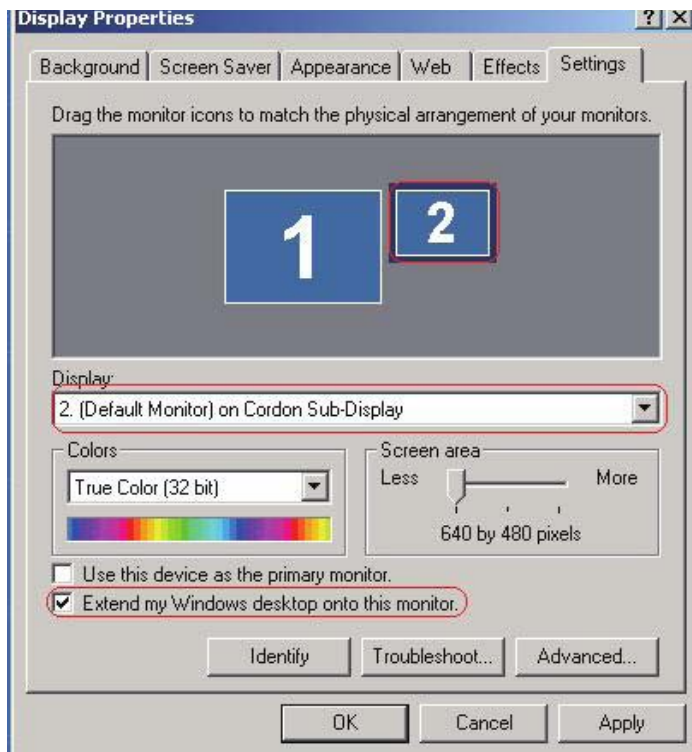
Display Properties

?|X

Background | Screen Saver | Appearance | Web | Effects | Settings

Drag the monitor icons to match the physical arrangement of your monitors.

1

2

Display:

2. (Default Monitor) on Cordon Sub-Display

Colors

True Color (32 bit)

Screen area

Less

More

640 by 480 pixels

Use this device as the primary monitor.

Extend my Windows desktop onto this monitor.

Identify

Troubleshoot...

Advanced...

OK

Cancel

Apply